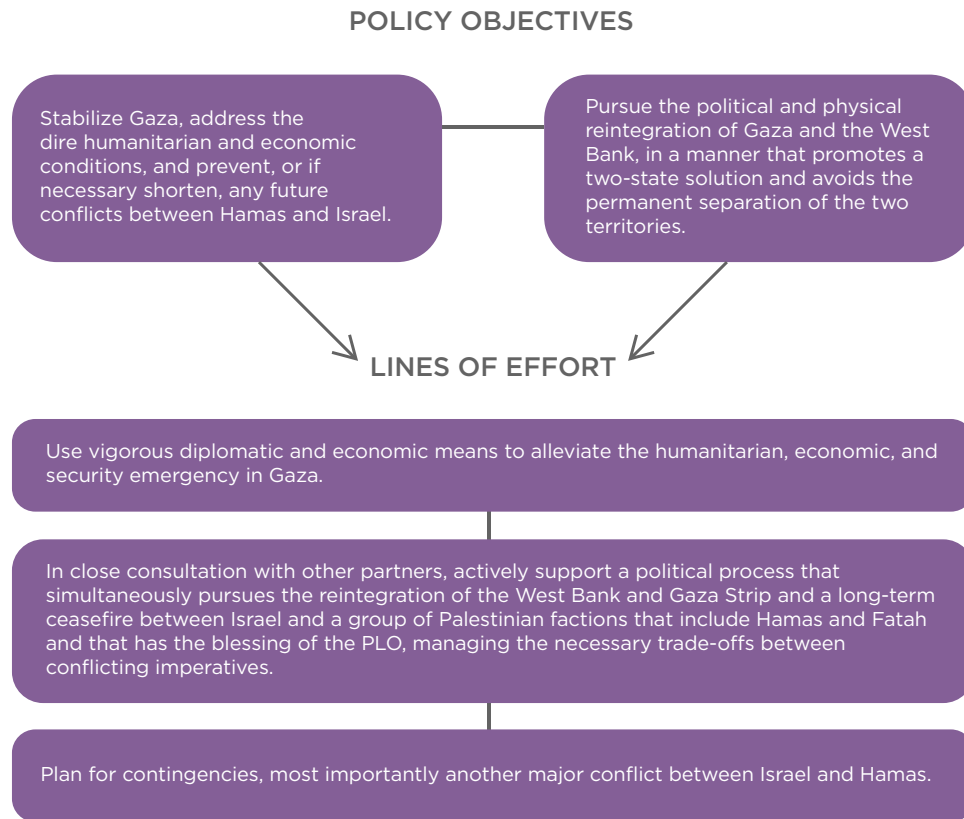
POLICY OBJECTIVES

Stabilize Gaza, address the dire humanitarian and economic conditions, and prevent, or if necessary shorten, any future conflicts between Hamas and Israel.

Pursue the political and physical reintegration of Gaza and the West Bank, in a manner that promotes a two-state solution and avoids the permanent separation of the two territories.

LINES OF EFFORT

Use vigorous diplomatic and economic means to alleviate the humanitarian, economic, and security emergency in Gaza.

In close consultation with other partners, actively support a political process that simultaneously pursues the reintegration of the West Bank and Gaza Strip and a long-term ceasefire between Israel and a group of Palestinian factions that include Hamas and Fatah and that has the blessing of the PLO, managing the necessary trade-offs between conflicting imperatives.

Plan for contingencies, most importantly another major conflict between Israel and Hamas.